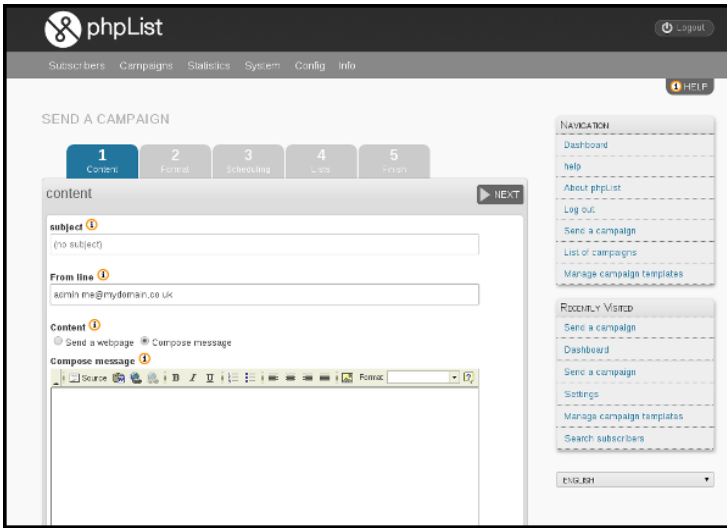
phpList

Logout

Subscribers Campaigns Statistics System Config Info

HELP

SEND A CAMPAIGN

1 Content

2 Format

3 Scheduling

4 Lists

5 Finish

content

NEXT

subject

(no subject)

From line

admin me@mydomain.co.uk

Content

Send a webpage Compose message

Compose message

Source B I U Format

NAVIGATION

Dashboard

help

About phpList

Log out

Send a campaign

List of campaigns

Manage campaign templates

RECENTLY VISITED

Send a campaign

Dashboard

Send a campaign

Settings

Manage campaign templates

Search subscribers

ENGLISH